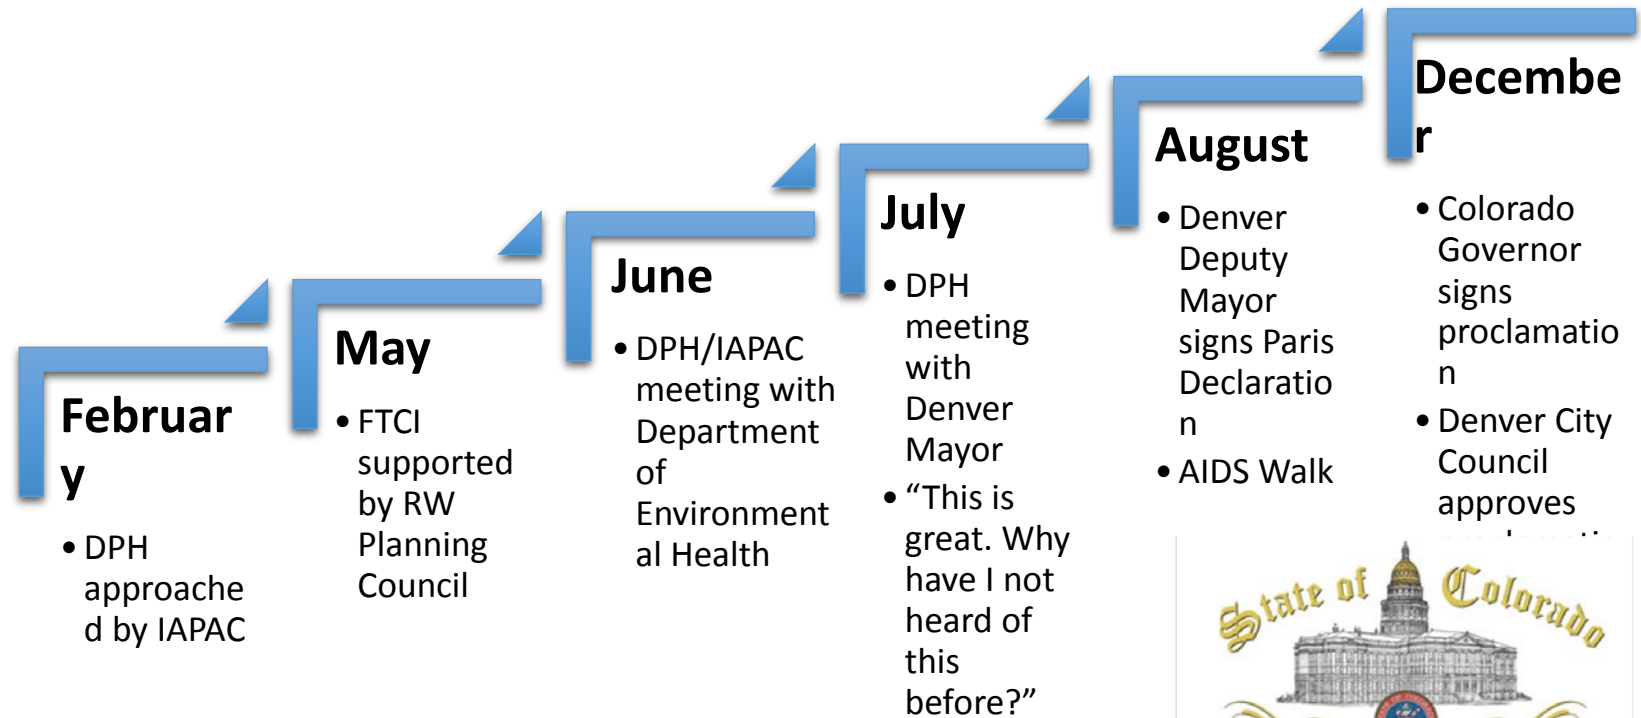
Februar y

• DPH approache d by IAPAC

May

• FTCI supported by RW Planning Council

June

• DPH/IAPAC meeting with Department of Environment al Health

July

• DPH meeting with Denver Mayor
• “This is great. Why have I not heard of this before?”

August

• Denver Deputy Mayor signs Paris Declaratio n
• AIDS Walk

Decembe r

• Colorado Governor signs proclamatio n
• Denver City Council approves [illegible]

State of Colorado